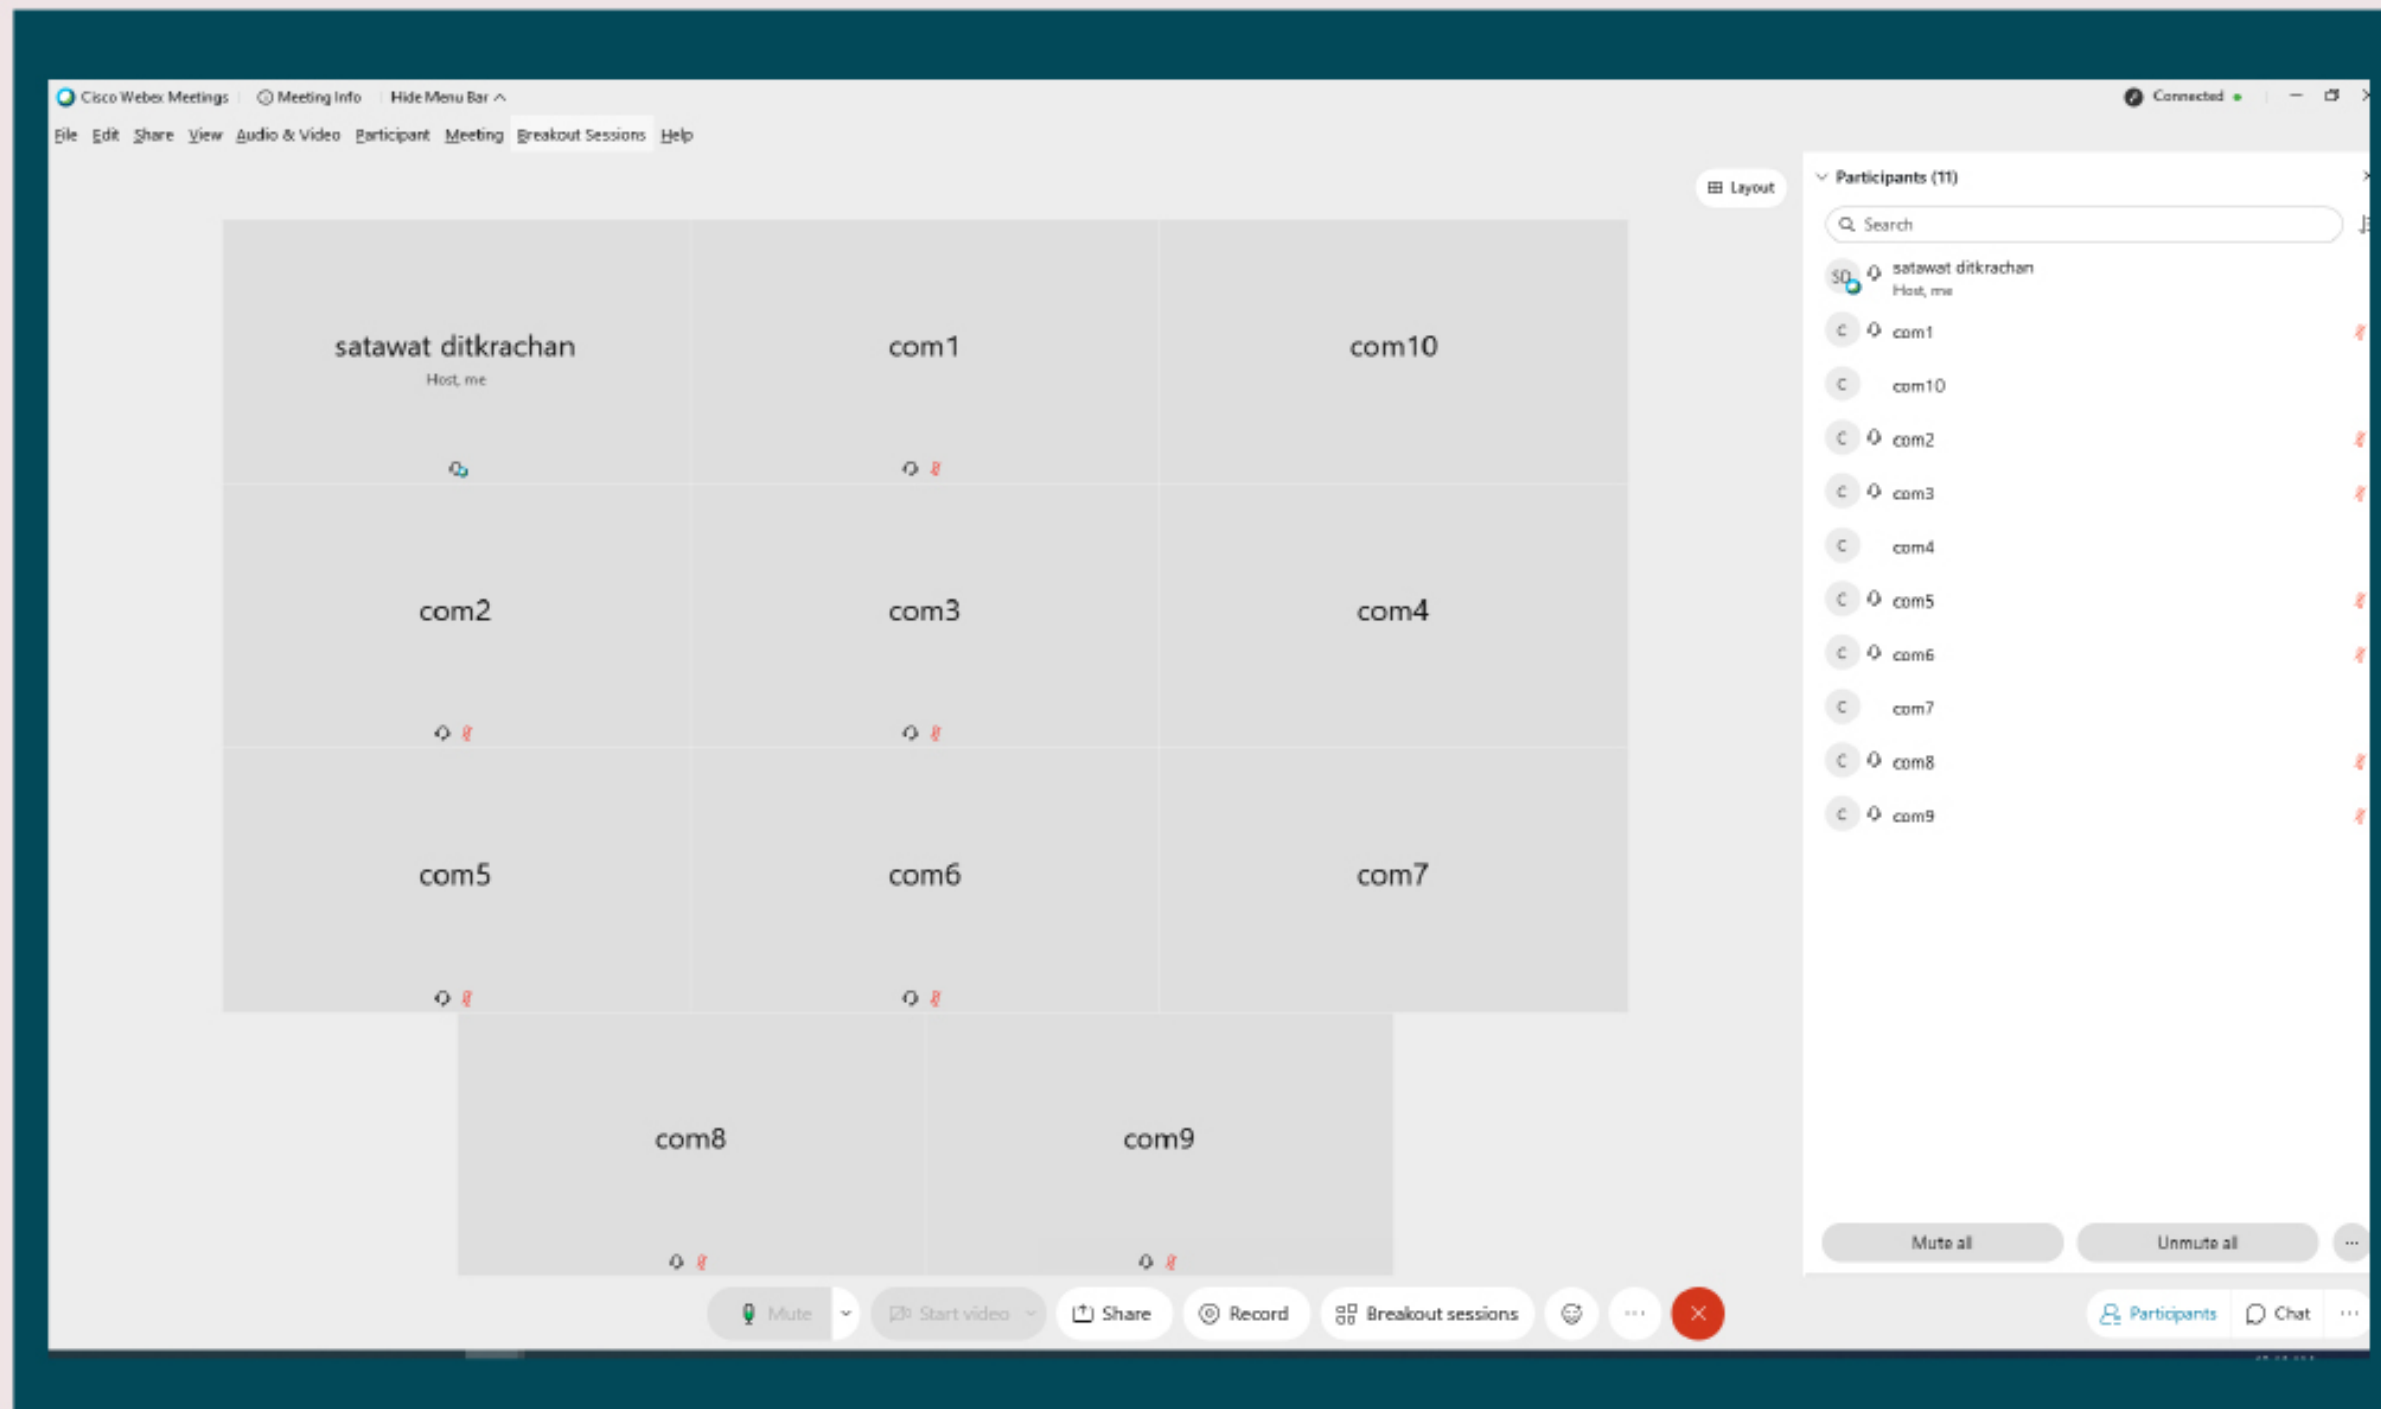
Cisco Webex Meetings | Meeting Info | Hide Menu Bar ^

Connected

File Edit Share View Audio & Video Participant Meeting Breakout Sessions Help

Layout

satawat ditkrachan
Host, me

com1

com10

com2

com3

com4

com5

com6

com7

com8

com9

Participants (11)

Search

SD satawat ditkrachan
Host, me

C com1

C com10

C com2

C com3

C com4

C com5

C com6

C com7

C com8

C com9

Mute all

Unmute all

Mute

Start video

Share

Record

Breakout sessions

Participants

Chat